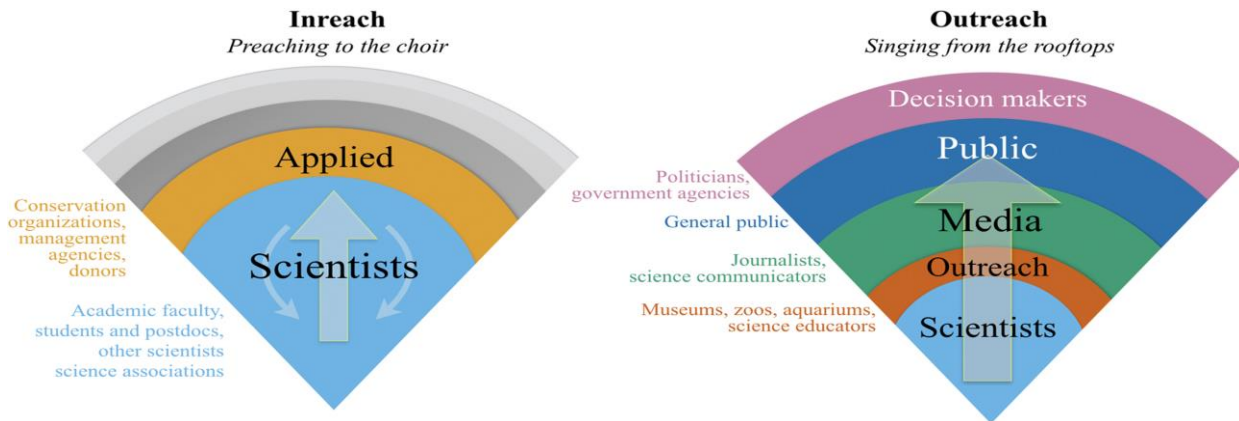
Inreach
*Preaching to the choir*

Applied

Scientists

Conservation organizations, management agencies, donors

Academic faculty, students and postdocs, other scientists science associations

Outreach
*Singing from the rooftops*

Decision makers

Public

Media

Outreach

Scientists

Politicians, government agencies

General public

Journalists, science communicators

Museums, zoos, aquariums, science educators